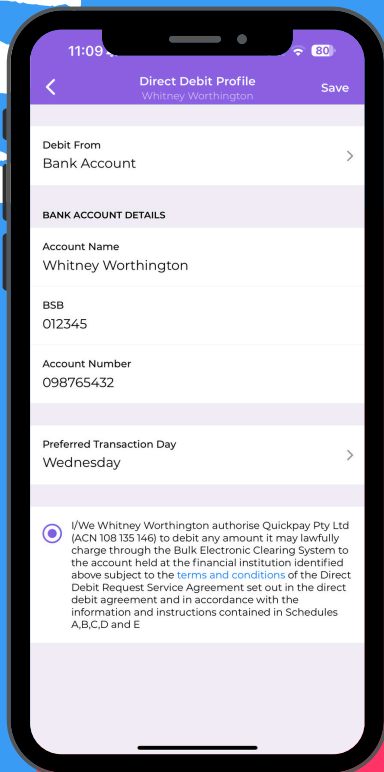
11:09

80

Direct Debit Profile
Whitney Worthington

Save

Debit From
Bank Account

BANK ACCOUNT DETAILS

Account Name
Whitney Worthington

BSB
012345

Account Number
098765432

Preferred Transaction Day
Wednesday

I/We Whitney Worthington authorise Quickpay Pty Ltd (ACN 108 135 146) to debit any amount it may lawfully charge through the Bulk Electronic Clearing System to the account held at the financial institution identified above subject to the terms and conditions of the Direct Debit Request Service Agreement set out in the direct debit agreement and in accordance with the information and instructions contained in Schedules A,B,C,D and E